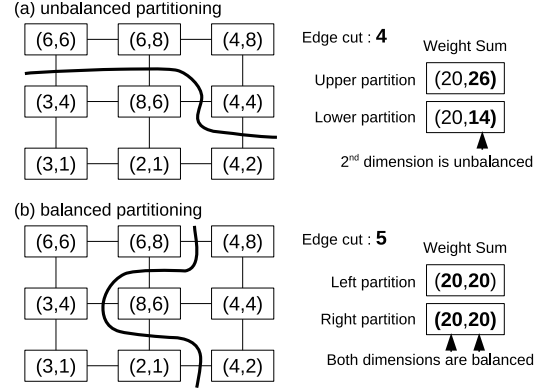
(a) unbalanced partitioning

(6,6) (6,8) (4,8)
(3,4) (8,6) (4,4)
(3,1) (2,1) (4,2)

Edge cut : **4**

Weight Sum

Upper partition (20,**26)**

Lower partition (20,**14)**

2$^{nd}$ dimension is unbalanced

(b) balanced partitioning

(6,6) (6,8) (4,8)
(3,4) (8,6) (4,4)
(3,1) (2,1) (4,2)

Edge cut : **5**

Weight Sum

Left partition (**20**,**20**)

Right partition **(20**,**20)**

Both dimensions are balanced